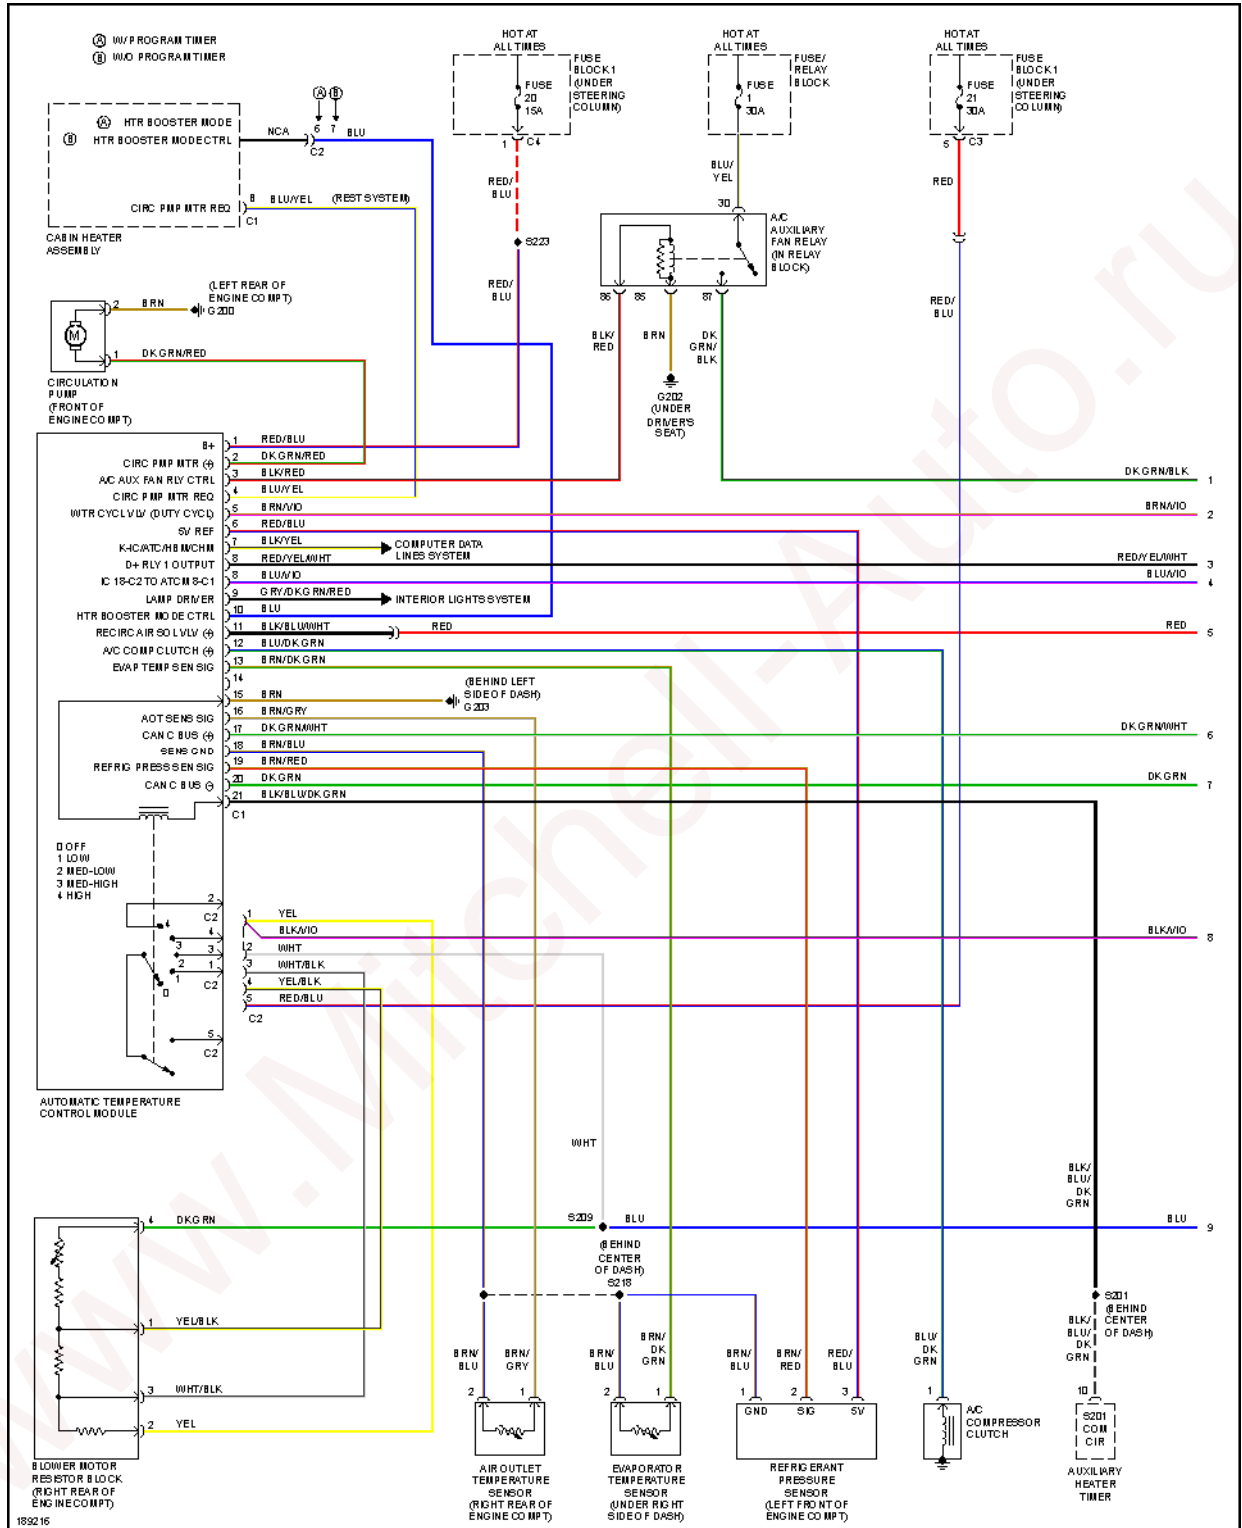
Ⓐ W/ PROGRAM TIMER
Ⓑ W/O PROGRAM TIMER

HOT AT ALL TIMES
FUSE BLOCK 1 (UNDER STEERING COLUMN)
FUSE 20 15A
1 C4

HOT AT ALL TIMES
FUSE/ RELAY BLOCK
FUSE 1 30A

HOT AT ALL TIMES
FUSE BLOCK 1 (UNDER STEERING COLUMN)
FUSE 21 30A
5 C3

Ⓐ HTR BOOSTER MODE
Ⓑ HTR BOOSTER MODE CTRL
NCA
Ⓐ Ⓑ
6 7 BLU
C2
CIRC PMP MTR REQ
8 BLU/YEL (REST SYSTEM)
C1
CABIN HEATER ASSEMBLY

RED/ BLU
S223
RED/ BLU

BLU/ YEL
30
A/C AUXILIARY FAN RELAY (IN RELAY BLOCK)
86 85 87
BLK/ RED
BRN
DK GRN/ BLK
G202 (UNDER DRIVER'S SEAT)

RED
RED/ BLU

2 BRN
(LEFT REAR OF ENGINE COMPT)
G200
1 DK GRN/RED
CIRCULATION PUMP (FRONT OF ENGINE COMPT)

B+ 1 RED/BLU
CIRC PMP MTR ⊕ 2 DK GRN/RED
A/C AUX FAN RLY CTRL 3 BLK/RED
CIRC PMP MTR REQ 4 BLU/YEL
WTR CYCL VLV (DUTY CYCL) 5 BRN/VIO
5V REF 6 RED/BLU
K-IC/ATC/HB M/CHM 7 BLK/YEL
COMPUTER DATA LINES SYSTEM
D+ RLY 1 OUTPUT 8 RED/YEL/WHT
IC 18-C2 TO ATC M 8-C1 8 BLU/VIO
LAMP DRIVER 9 GRY/DK GRN/RED
INTERIOR LIGHTS SYSTEM
HTR BOOSTER MODE CTRL 10 BLU
RECIRC AIR SOL VLV ⊕ 11 BLK/BLU/WHT
RED
A/C COMP CLUTCH ⊕ 12 BLU/DK GRN
EVAP TEMP SEN SIG 13 BRN/DK GRN
14
15 BRN
(BEHIND LEFT SIDE OF DASH)
G203
16 BRN/GRY
AOT SENS SIG 17 DK GRN/WHT
CAN C BUS ⊕ 18 BRN/BLU
SENS GND 19 BRN/RED
REFRIG PRESS SEN SIG 20 DK GRN
CAN C BUS ⊖ 21 BLK/BLU/DK GRN
C1

DK GRN/BLK 1
BRN/VIO 2
RED/YEL/WHT 3
BLU/VIO 4
RED 5
DK GRN/WHT 6
DK GRN 7

0 OFF
1 LOW
2 MED-LOW
3 MED-HIGH
4 HIGH
2 C2 4 3 3 2 1 1 C2 0 5 C2
1 YEL
BLK/VIO
2 WHT
3 WHT/BLK
4 YEL/BLK
5 RED/BLU
C2
BLK/VIO 8
AUTOMATIC TEMPERATURE CONTROL MODULE

WHT
BLK/ BLU/ DK GRN

4 DK GRN
S209 BLU
BLU 9
(BEHIND CENTER OF DASH)
S218
1 YEL/BLK
3 WHT/BLK
2 YEL
BLOWER MOTOR RESISTOR BLOCK (RIGHT REAR OF ENGINE COMPT)

BRN/ BLU BRN/ GRY
2 1
AIR OUTLET TEMPERATURE SENSOR (RIGHT REAR OF ENGINE COMPT)
BRN/ BLU BRN/ DK GRN
2 1
EVAPORATOR TEMPERATURE SENSOR (UNDER RIGHT SIDE OF DASH)
BRN/ BLU BRN/ RED RED/ BLU
1 2 3
GND SIG 5V
REFRIGERANT PRESSURE SENSOR (LEFT FRONT OF ENGINE COMPT)
BLU/ DK GRN
1
A/C COMPRESSOR CLUTCH
S201 (BEHIND CENTER OF DASH)
BLK/ BLU/ DK GRN
10
S201 COM CIR
AUXILIARY HEATER TIMER

189216